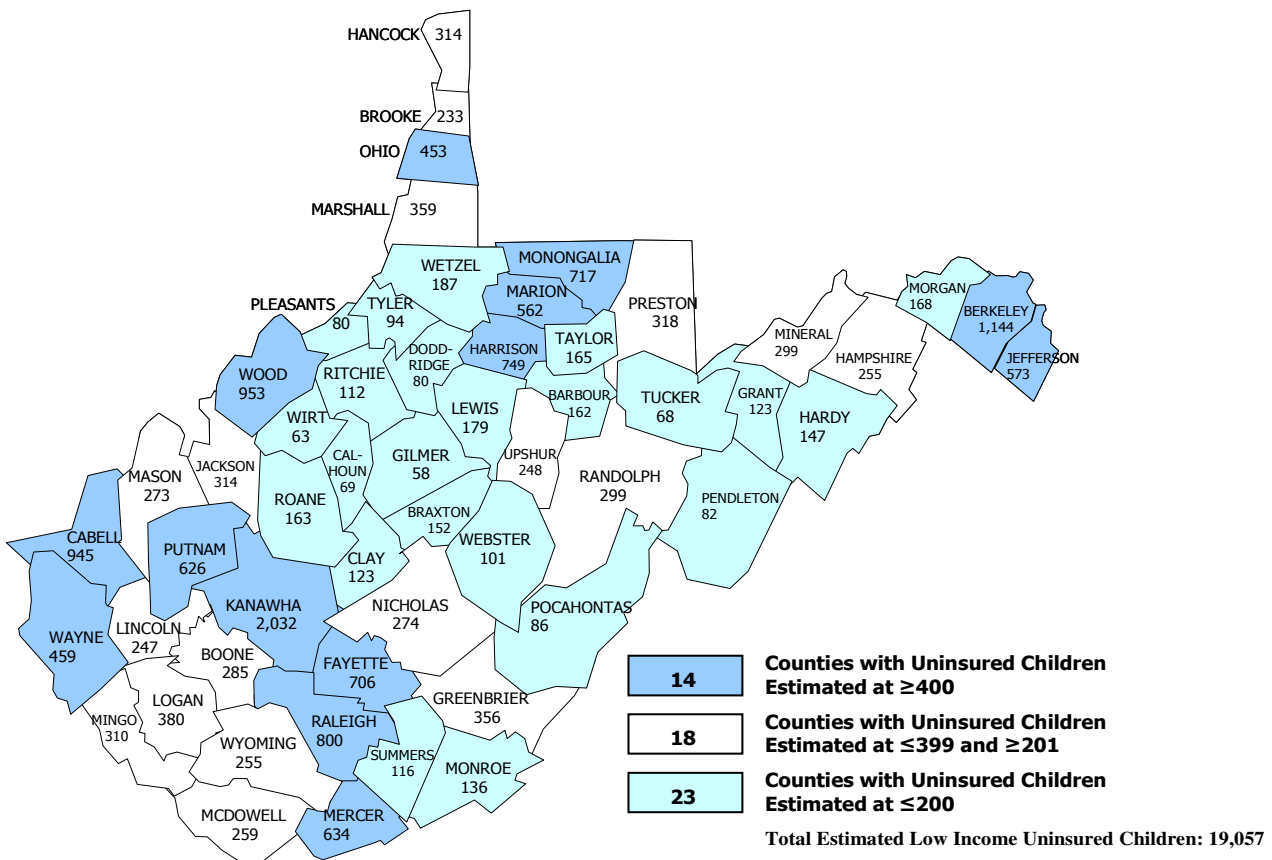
HANCOCK 314
BROOKE 233
OHIO 453
MARSHALL 359
WETZEL 187
MONONGALIA 717
MARION 562
PRESTON 318
PLEASANTS 80
TYLER 94
TAYLOR 165
MORGAN 168
BERKELEY 1,144
JEFFERSON 573
MINERAL 299
HAMPSHIRE 255
WOOD 953
RITCHIE 112
DODDRIDGE 80
HARRISON 749
BARBOUR 162
TUCKER 68
GRANT 123
HARDY 147
WIRT 63
LEWIS 179
MASON 273
JACKSON 314
CALHOUN 69
GILMER 58
UPSHUR 248
RANDOLPH 299
ROANE 163
BRAXTON 152
PENDLETON 82
CABELL 945
PUTNAM 626
WEBSTER 101
CLAY 123
KANAWHA 2,032
NICHOLAS 274
POCAHONTAS 86
WAYNE 459
LINCOLN 247
BOONE 285
FAYETTE 706
GREENBRIER 356
LOGAN 380
MINGO 310
RALEIGH 800
WYOMING 255
SUMMERS 116
MONROE 136
MCDOWELL 259
MERCER 634

| | |
|---|---|
| 14 | Counties with Uninsured Children Estimated at ≥400 |
| 18 | Counties with Uninsured Children Estimated at ≤399 and ≥201 |
| 23 | Counties with Uninsured Children Estimated at ≤200 |

Total Estimated Low Income Uninsured Children: 19,057